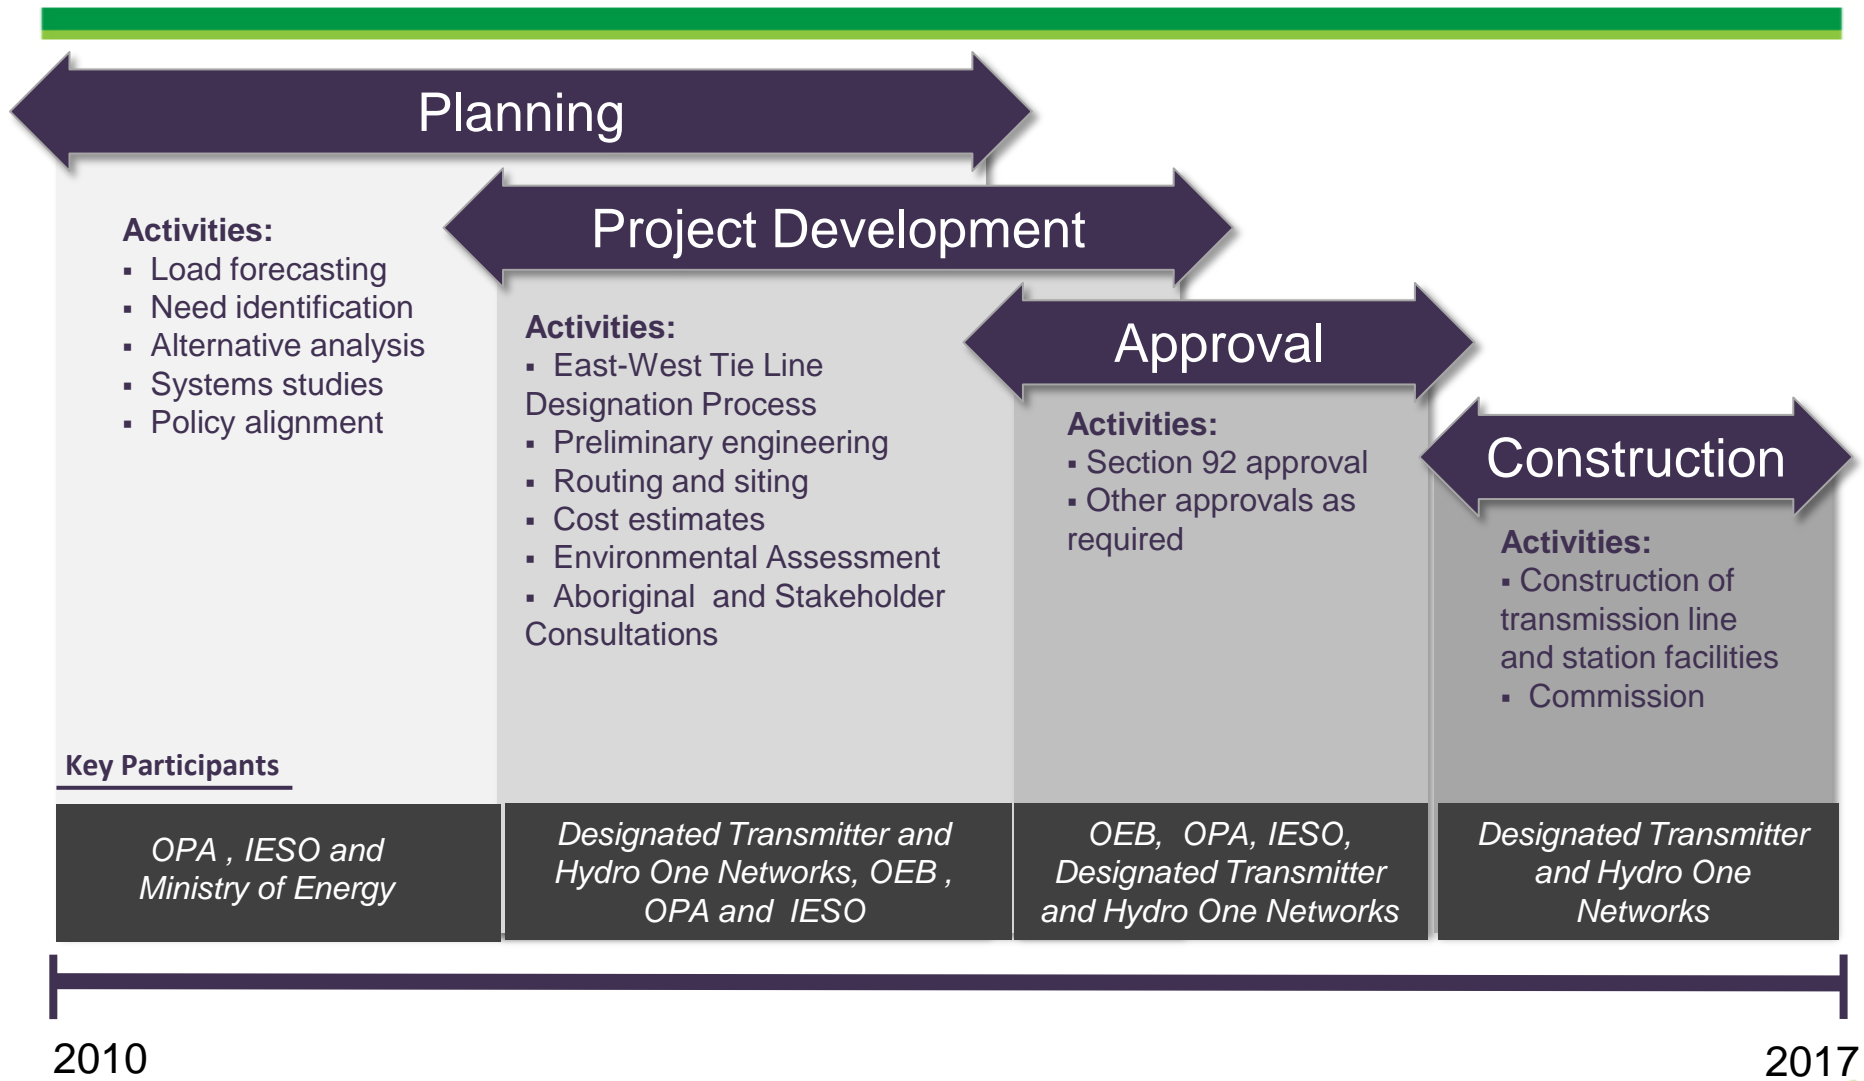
Planning

Activities:
▪ Load forecasting
▪ Need identification
▪ Alternative analysis
▪ Systems studies
▪ Policy alignment

Project Development

Activities:
▪ East-West Tie Line Designation Process
▪ Preliminary engineering
▪ Routing and siting
▪ Cost estimates
▪ Environmental Assessment
▪ Aboriginal and Stakeholder Consultations

Approval

Activities:
▪ Section 92 approval
▪ Other approvals as required

Construction

Activities:
▪ Construction of transmission line and station facilities
▪ Commission

Key Participants

OPA , IESO and Ministry of Energy

Designated Transmitter and Hydro One Networks, OEB , OPA and IESO

OEB, OPA, IESO, Designated Transmitter and Hydro One Networks

Designated Transmitter and Hydro One Networks

2010

2017